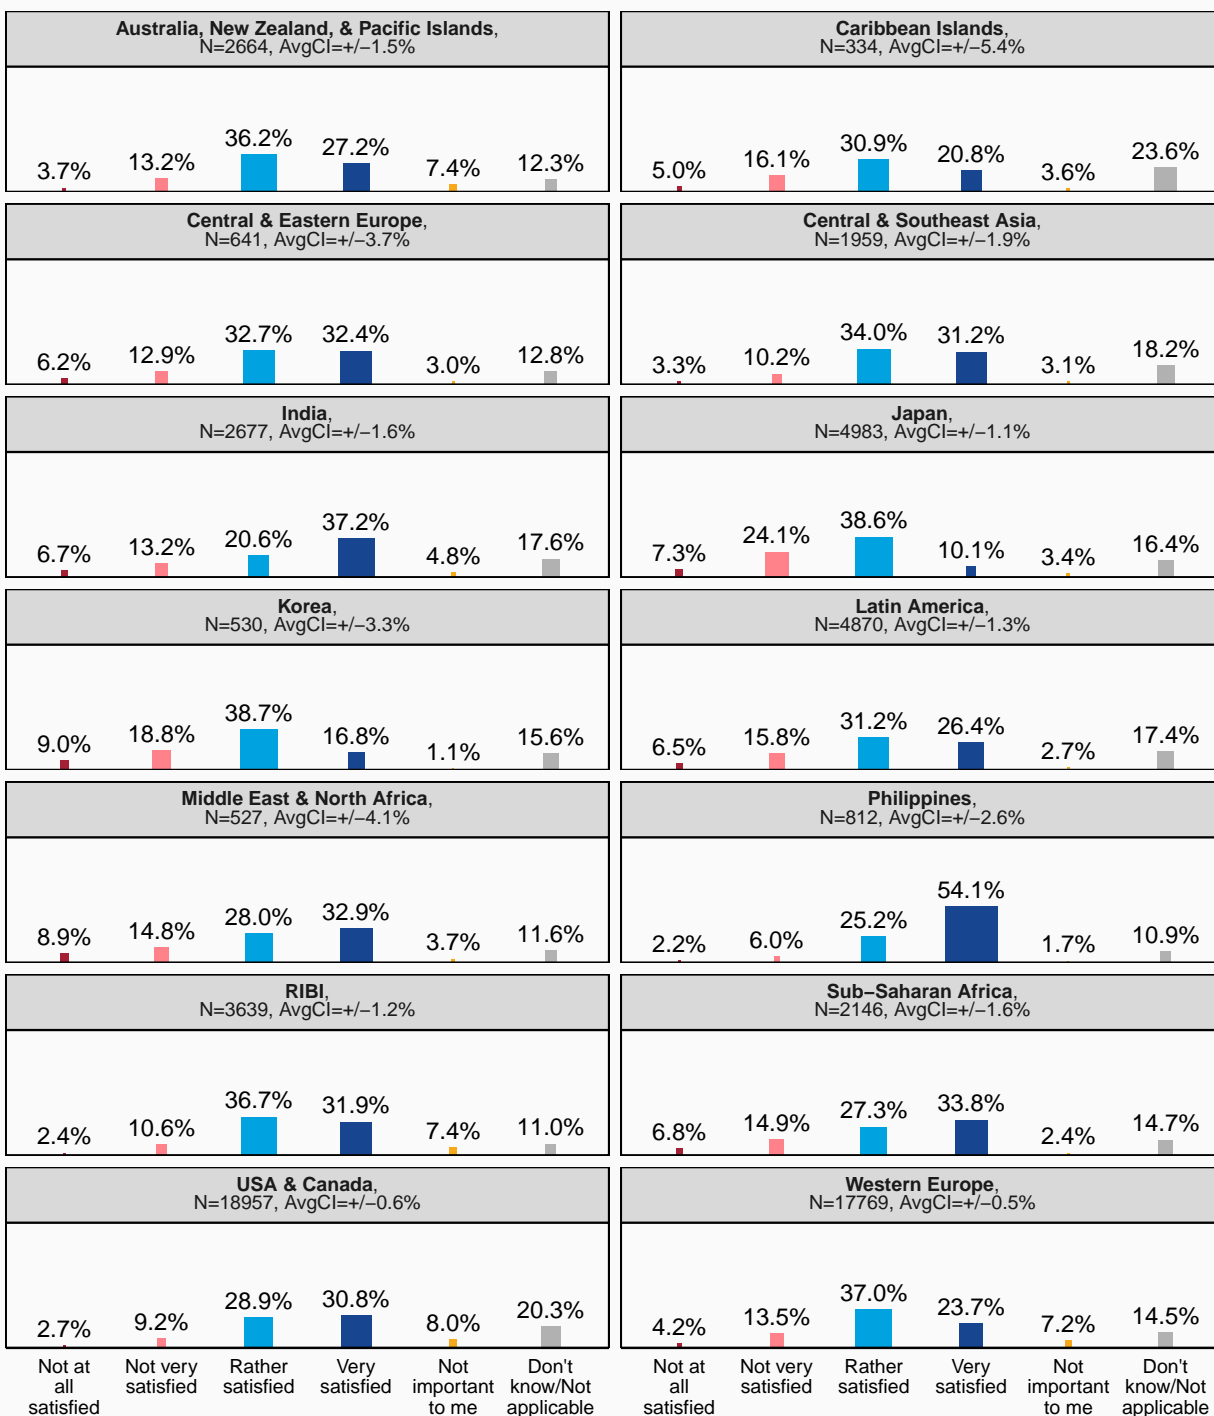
Australia, New Zealand, & Pacific Islands, N=2664, AvgCI=+/−1.5%

3.7% 13.2% 36.2% 27.2% 7.4% 12.3%

Caribbean Islands, N=334, AvgCI=+/−5.4%

5.0% 16.1% 30.9% 20.8% 3.6% 23.6%

Central & Eastern Europe, N=641, AvgCI=+/−3.7%

6.2% 12.9% 32.7% 32.4% 3.0% 12.8%

Central & Southeast Asia, N=1959, AvgCI=+/−1.9%

3.3% 10.2% 34.0% 31.2% 3.1% 18.2%

India, N=2677, AvgCI=+/−1.6%

6.7% 13.2% 20.6% 37.2% 4.8% 17.6%

Japan, N=4983, AvgCI=+/−1.1%

7.3% 24.1% 38.6% 10.1% 3.4% 16.4%

Korea, N=530, AvgCI=+/−3.3%

9.0% 18.8% 38.7% 16.8% 1.1% 15.6%

Latin America, N=4870, AvgCI=+/−1.3%

6.5% 15.8% 31.2% 26.4% 2.7% 17.4%

Middle East & North Africa, N=527, AvgCI=+/−4.1%

8.9% 14.8% 28.0% 32.9% 3.7% 11.6%

Philippines, N=812, AvgCI=+/−2.6%

2.2% 6.0% 25.2% 54.1% 1.7% 10.9%

RIBI, N=3639, AvgCI=+/−1.2%

2.4% 10.6% 36.7% 31.9% 7.4% 11.0%

Sub−Saharan Africa, N=2146, AvgCI=+/−1.6%

6.8% 14.9% 27.3% 33.8% 2.4% 14.7%

USA & Canada, N=18957, AvgCI=+/−0.6%

2.7% 9.2% 28.9% 30.8% 8.0% 20.3%

Western Europe, N=17769, AvgCI=+/−0.5%

4.2% 13.5% 37.0% 23.7% 7.2% 14.5%

Not at all satisfied | Not very satisfied | Rather satisfied | Very satisfied | Not important to me | Don't know/Not applicable

Not at all satisfied | Not very satisfied | Rather satisfied | Very satisfied | Not important to me | Don't know/Not applicable